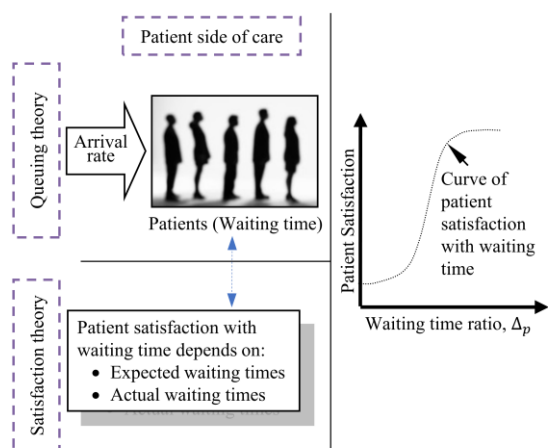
Patient side of care

Queuing theory

Arrival rate

Patients (Waiting time)

Satisfaction theory

Patient satisfaction with waiting time depends on:
• Expected waiting times
• Actual waiting times

Patient Satisfaction

Curve of patient satisfaction with waiting time

Waiting time ratio, $\Delta_p$